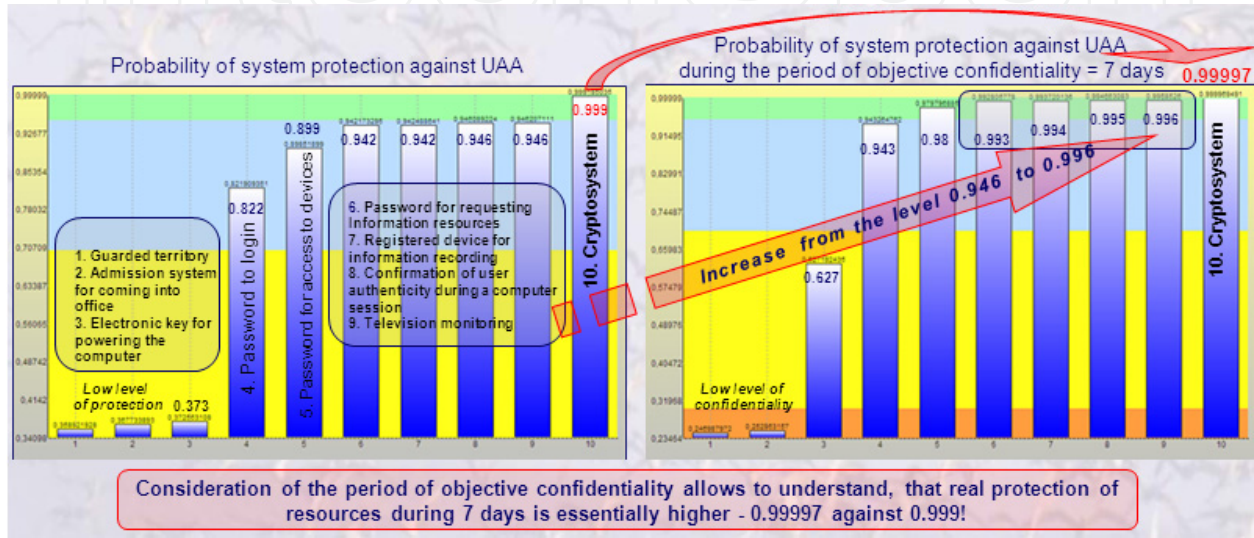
Probability of system protection against UAA

0.99999
0.92677
0.85354
0.78032
0.70709
0.63387
0.56065
0.48742
0.4142
0.34098

1. Guarded territory
2. Admission system for coming into office
3. Electronic key for powering the computer

Low level of protection

0.373

4. Password to login

0.822

0.899

5. Password for access to devices

0.942 0.942 0.946 0.946

6. Password for requesting Information resources
7. Registered device for information recording
8. Confirmation of user authenticity during a computer session
9. Television monitoring

0.999

10. Cryptosystem

1 2 3 4 5 6 7 8 9 10

Probability of system protection against UAA during the period of objective confidentiality = 7 days

0.99997

0.99999
0.91495
0.82991
0.74487
0.65983
0.57479
0.48976
0.40472
0.31968
0.23464

Low level of confidentiality

0.627

0.943 0.98 0.993 0.994 0.995 0.996

10. Cryptosystem

Increase from the level 0.946 to 0.996

1 2 3 4 5 6 7 8 9 10

Consideration of the period of objective confidentiality allows to understand, that real protection of resources during 7 days is essentially higher - 0.99997 against 0.999!